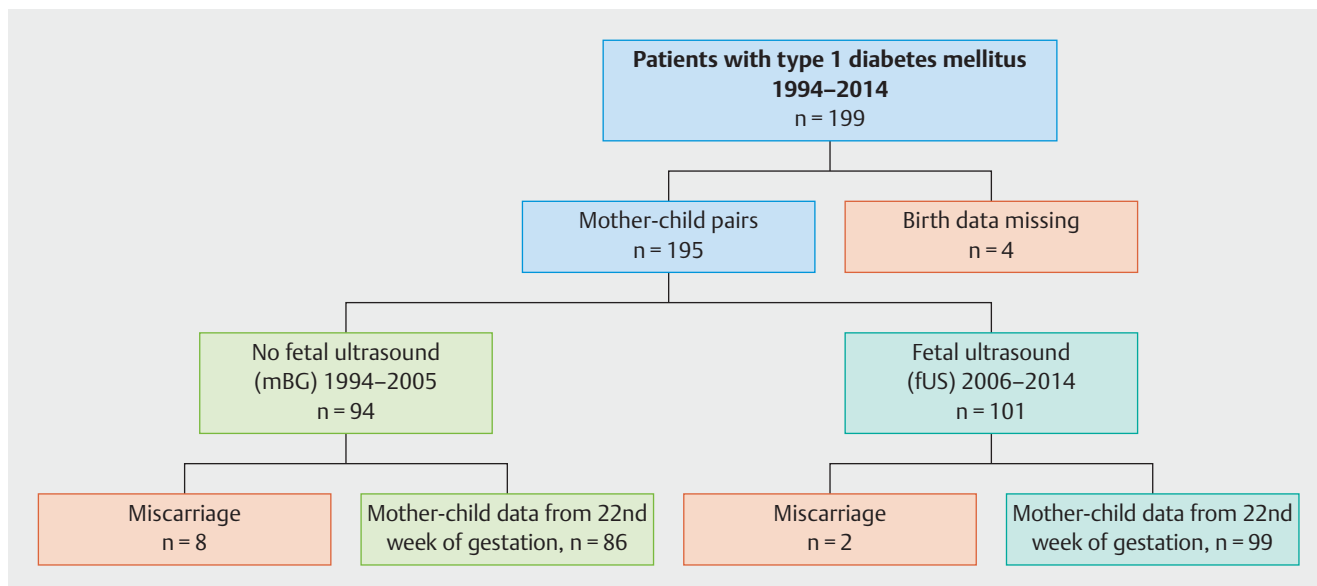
**Patients with type 1 diabetes mellitus 1994–2014**
n = 199

Mother-child pairs
n = 195

Birth data missing
n = 4

No fetal ultrasound
(mBG) 1994–2005
n = 94

Fetal ultrasound
(fUS) 2006–2014
n = 101

Miscarriage
n = 8

Mother-child data from 22nd week of gestation, n = 86

Miscarriage
n = 2

Mother-child data from 22nd week of gestation, n = 99